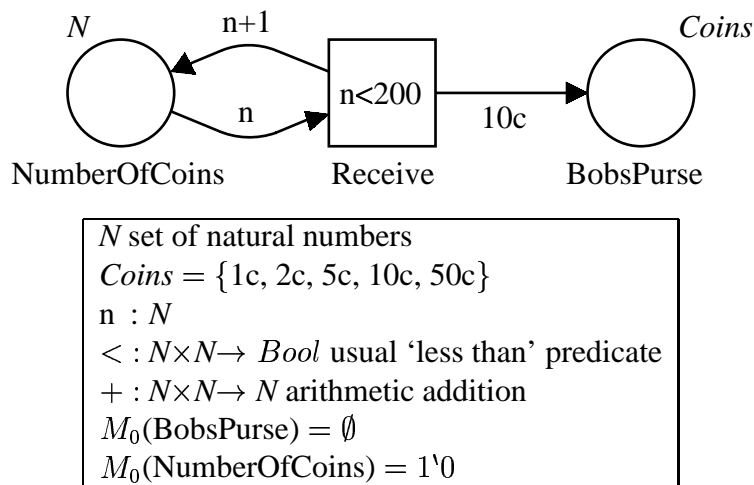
*N*

n+1

*Coins*

n<200

n

10c

NumberOfCoins

Receive

BobsPurse

*N* set of natural numbers
$Coins = \{1c, 2c, 5c, 10c, 50c\}$
n : *N*
$< : N \times N \rightarrow Bool$ usual 'less than' predicate
$+ : N \times N \rightarrow N$ arithmetic addition
$M_0(\text{BobsPurse}) = \emptyset$
$M_0(\text{NumberOfCoins}) = 1`0$